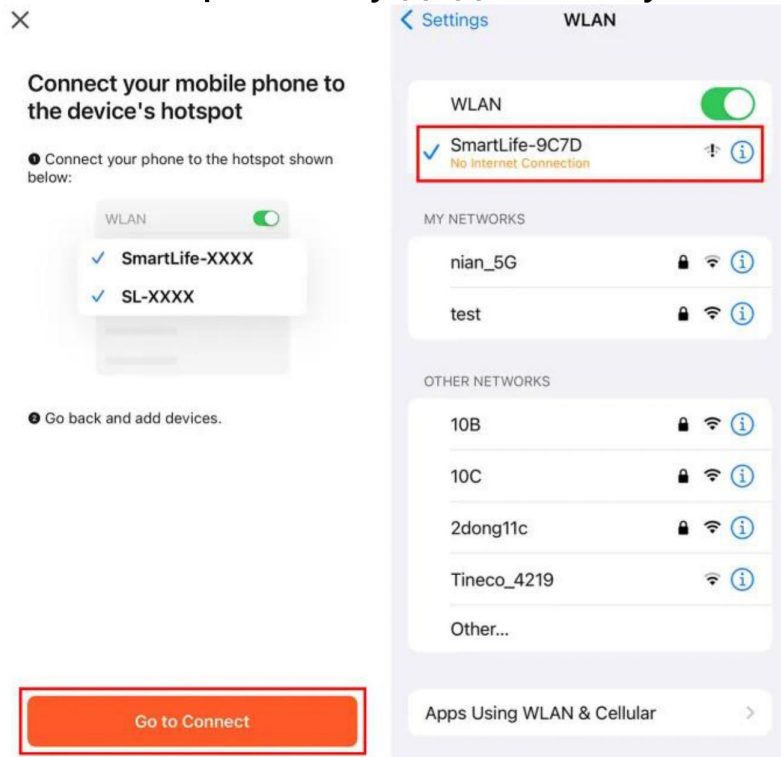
×

Connect your mobile phone to the device's hotspot

❶ Connect your phone to the hotspot shown below:

WLAN

✓ SmartLife-XXXX

✓ SL-XXXX

❷ Go back and add devices.

Go to Connect

< Settings WLAN

WLAN

✓ SmartLife-9C7D
No Internet Connection

MY NETWORKS

nian_5G

test

OTHER NETWORKS

10B

10C

2dong11c

Tineco_4219

Other...

Apps Using WLAN & Cellular